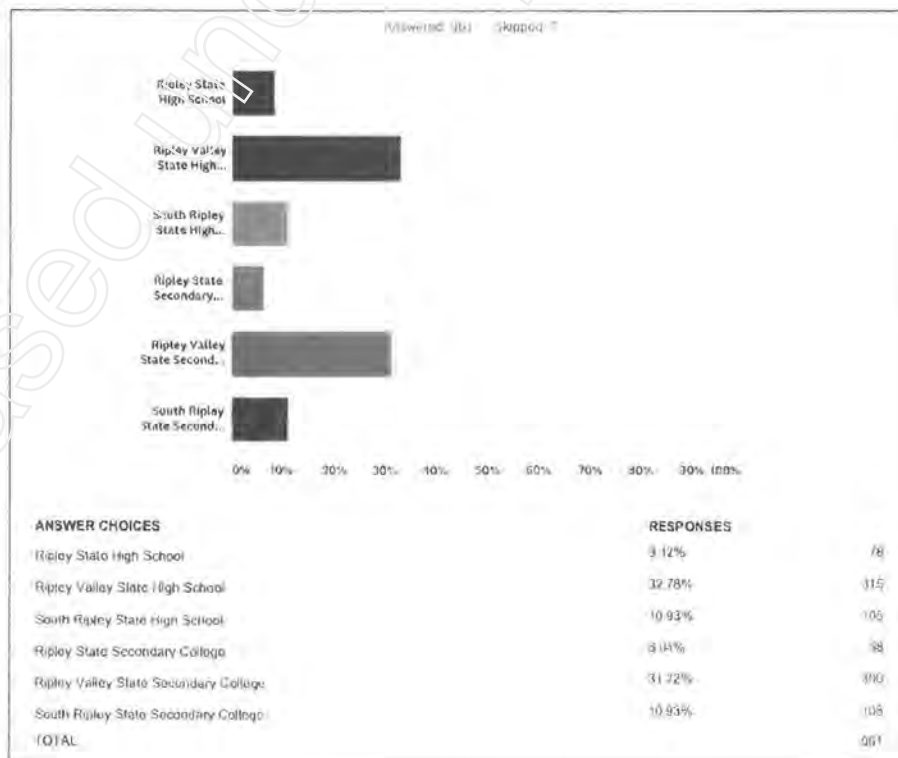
Answered: 961 Skipped: 7

Ripley State High School

Ripley Valley State High...

South Ripley State High...

Ripley State Secondary...

Ripley Valley State Second...

South Ripley State Second...

0% 10% 20% 30% 40% 50% 60% 70% 80% 90% 100%

| ANSWER CHOICES | RESPONSES | |
|---|---|---|
| Ripley State High School | 8.12% | 78 |
| Ripley Valley State High School | 32.78% | 315 |
| South Ripley State High School | 10.93% | 105 |
| Ripley State Secondary College | 6.04% | 58 |
| Ripley Valley State Secondary College | 31.22% | 300 |
| South Ripley State Secondary College | 10.93% | 105 |
| TOTAL | | 961 |